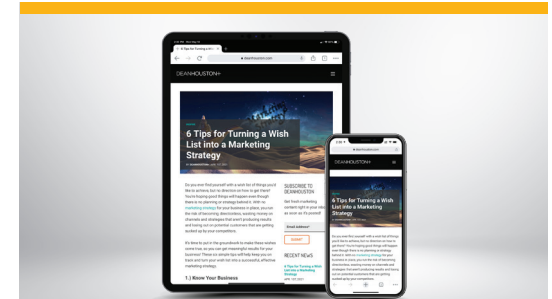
6 Tips for Turning a Wish List into a Marketing Strategy

DEANHOUSTON+

6 Tips for Turning a Wish List into a Marketing Strategy

SUBSCRIBE TO DEANHOUSTON

Email Address*

SUBMIT

RECENT NEWS

1.) Know Your Business

DEANHOUSTON+

6 Tips for Turning a Wish List into a Marketing Strategy